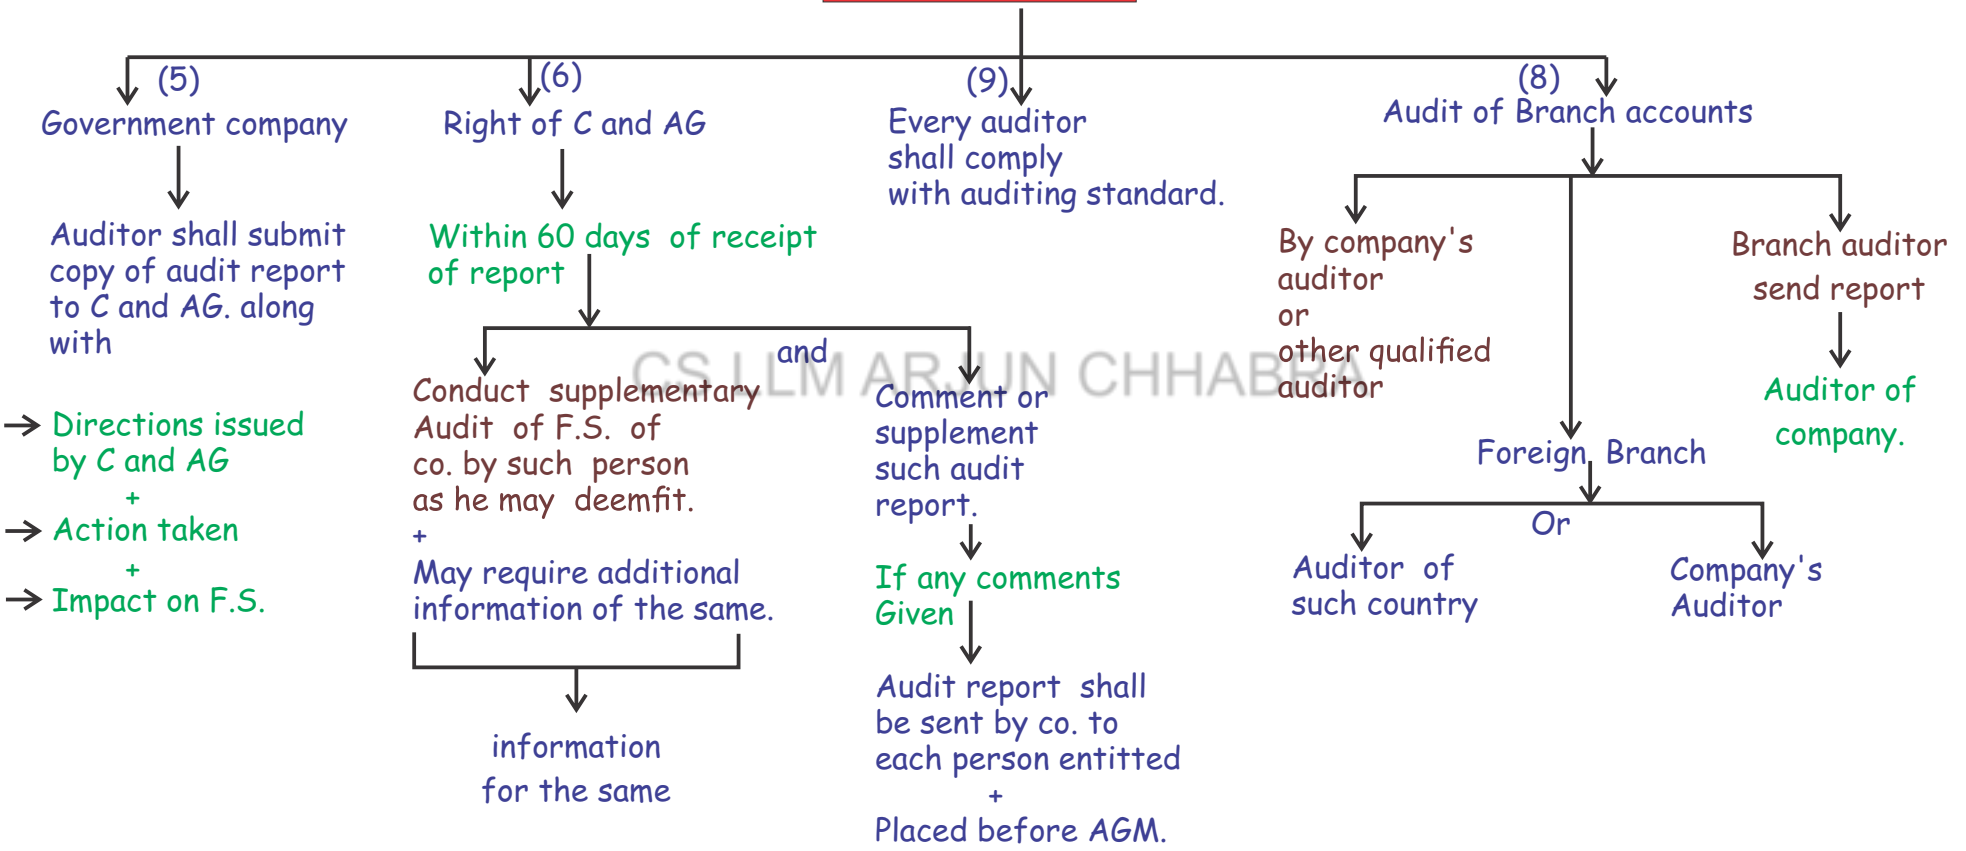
(5)
Government company

Auditor shall submit copy of audit report to C and AG. along with

Directions issued by C and AG
+
Action taken
+
Impact on F.S.

(6)
Right of C and AG

Within 60 days of receipt of report

and

Conduct supplementary Audit of F.S. of co. by such person as he may deemfit.
+
May require additional information of the same.

information for the same

Comment or supplement such audit report.

If any comments Given

Audit report shall be sent by co. to each person entitted
+
Placed before AGM.

(9)
Every auditor shall comply with auditing standard.

CS LLM ARJUN CHHABRA

(8)
Audit of Branch accounts

By company's auditor or other qualified auditor

Foreign Branch

Or

Auditor of such country

Company's Auditor

Branch auditor send report

Auditor of company.